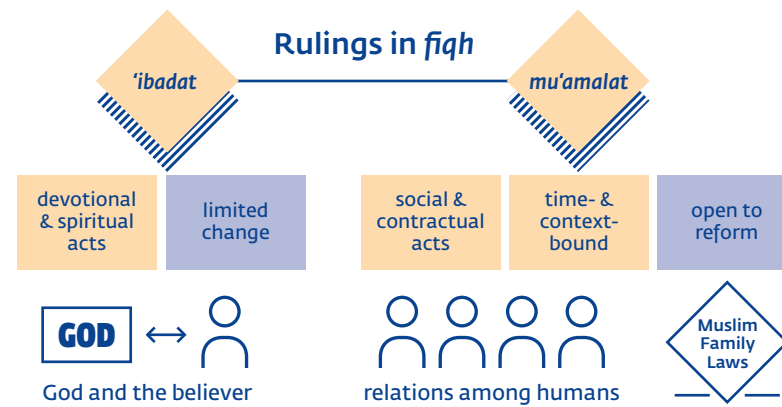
Rulings in *fiqh*

'ibadat

mu'amalat

devotional & spiritual acts

limited change

social & contractual acts

time- & context-bound

open to reform

GOD

God and the believer

relations among humans

Muslim Family Laws